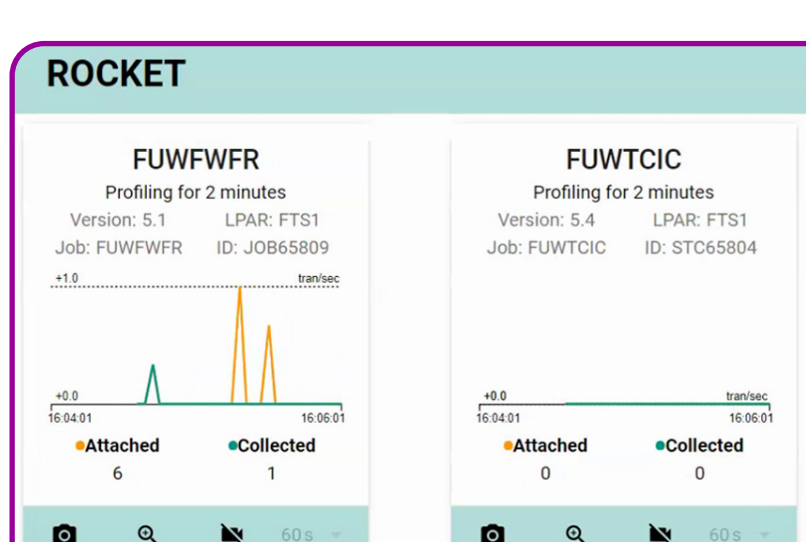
ROCKET

FUWFWFR
Profiling for 2 minutes
Version: 5.1 LPAR: FTS1
Job: FUWFWFR ID: JOB65809

+1.0 tran/sec
+0.0
16:04:01 16:06:01

Attached 6
Collected 1

60 s

FUWTCIC
Profiling for 2 minutes
Version: 5.4 LPAR: FTS1
Job: FUWTCIC ID: STC65804

+0.0 tran/sec
16:04:01 16:06:01

Attached 0
Collected 0

60 s